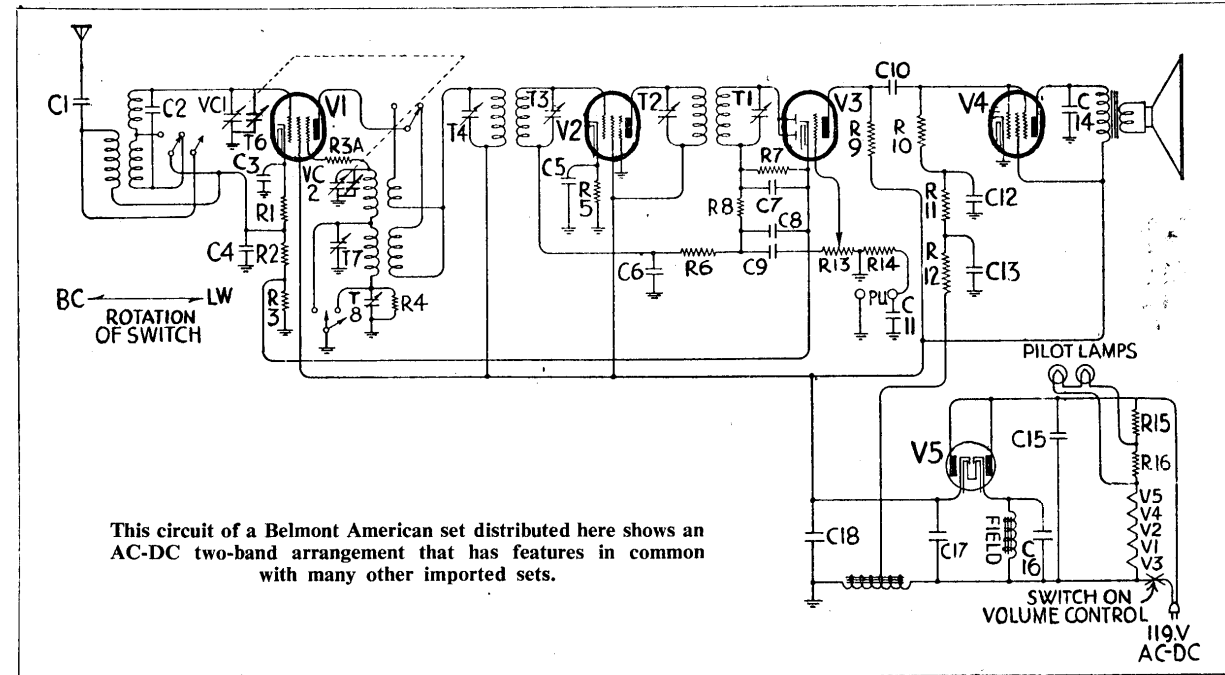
C1 C2 VC1 T6 V1 R3A VC 2 C3 R1 C4 R2 R 3 T7 T 8 R4 T4 T3 V2 C5 R 5 T2 T1 V3 R7 C7 R8 C8 C6 R6 C9 R13 R14 PU C 11 C10 R 9 R 10 V4 C 14 R 11 C12 R 12 C13

BC ← → LW
ROTATION OF SWITCH

PILOT LAMPS
R15 R16 V5 V4 V2 V1 V3
C15
V5
C18 C17 FIELD C 16
SWITCH ON VOLUME CONTROL
119.V AC-DC

This circuit of a Belmont American set distributed here shows an AC-DC two-band arrangement that has features in common with many other imported sets.